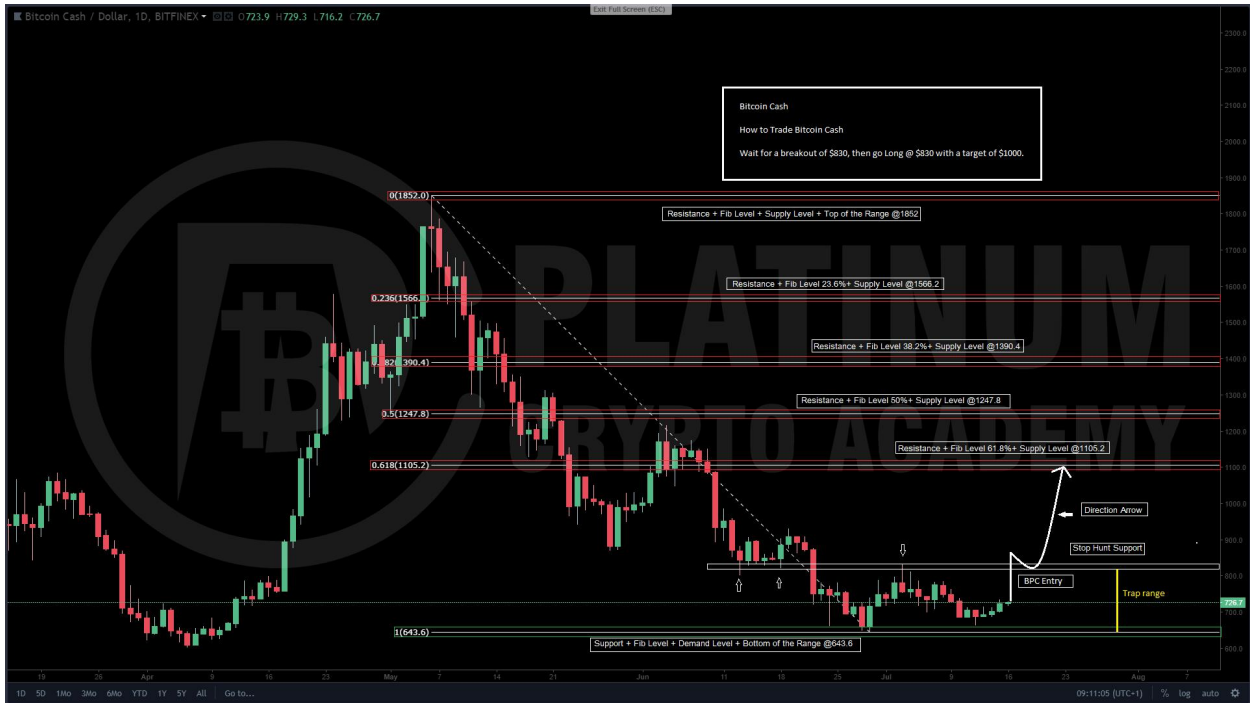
Bitcoin Cash / Dollar, 1D, BITFINEX O723.9 H729.3 L716.2 C726.7

Exit Full Screen (ESC)

Bitcoin Cash

How to Trade Bitcoin Cash

Wait for a breakout of $830, then go Long @ $830 with a target of $1000.

0(1852.0)

Resistance + Fib Level + Supply Level + Top of the Range @1852

Resistance + Fib Level 23.6%+ Supply Level @1566.2

0.236(1566.2)

Resistance + Fib Level 38.2%+ Supply Level @1390.4

0.382(1390.4)

Resistance + Fib Level 50%+ Supply Level @1247.8

0.5(1247.8)

Resistance + Fib Level 61.8%+ Supply Level @1105.2

0.618(1105.2)

Direction Arrow

Stop Hunt Support

BPC Entry

Trap range

1(643.6)

Support + Fib Level + Demand Level + Bottom of the Range @643.6

PLATINUM CRYPTO ACADEMY

2300.0
2200.0
2100.0
2000.0
1900.0
1800.0
1700.0
1600.0
1500.0
1400.0
1300.0
1200.0
1100.0
1000.0
900.0
800.0
726.7
700.0
600.0

19 26 Apr 9 16 23 May 7 14 21 Jun 11 18 25 Jul 9 16 23 Aug 7

1D 5D 1Mo 3Mo 6Mo YTD 1Y 5Y All Go to...

09:11:05 (UTC+1) % log auto